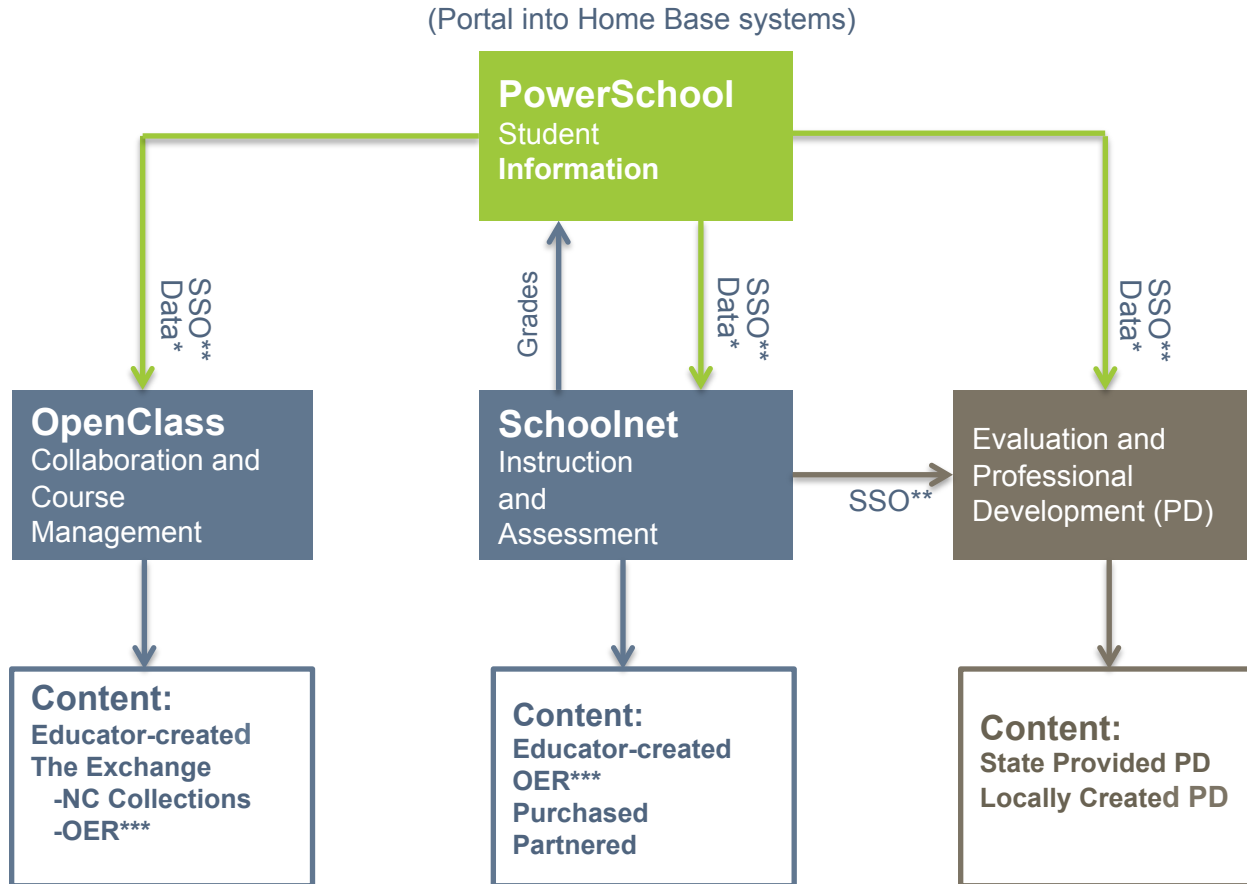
(Portal into Home Base systems)

PowerSchool
Student
Information

SSO**
Data*

Grades

SSO**
Data*

SSO**
Data*

OpenClass
Collaboration and Course Management

Schoolnet
Instruction and Assessment

SSO**

Evaluation and Professional Development (PD)

Content:
Educator-created
The Exchange
-NC Collections
-OER***

Content:
Educator-created
OER***
Purchased
Partnered

Content:
State Provided PD
Locally Created PD